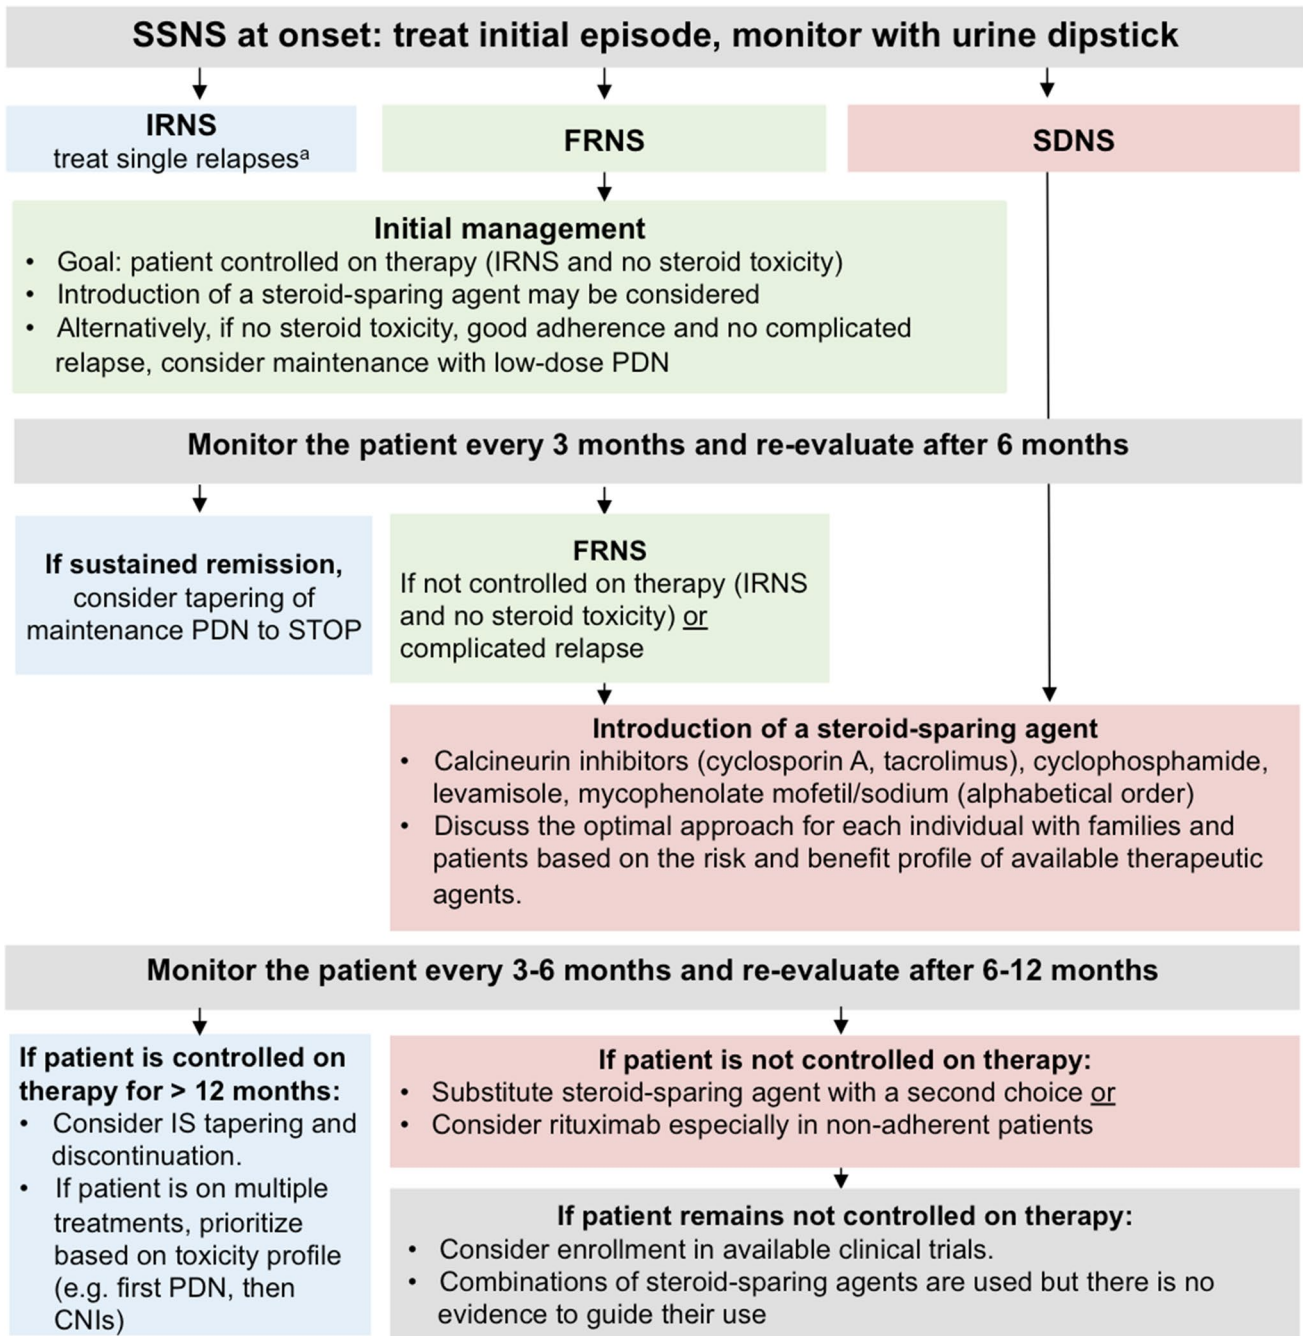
SSNS at onset: treat initial episode, monitor with urine dipstick

IRNS
treat single relapses$^a$

FRNS

SDNS

Initial management
• Goal: patient controlled on therapy (IRNS and no steroid toxicity)
• Introduction of a steroid-sparing agent may be considered
• Alternatively, if no steroid toxicity, good adherence and no complicated relapse, consider maintenance with low-dose PDN

Monitor the patient every 3 months and re-evaluate after 6 months

If sustained remission, consider tapering of maintenance PDN to STOP

FRNS
If not controlled on therapy (IRNS and no steroid toxicity) or complicated relapse

Introduction of a steroid-sparing agent
• Calcineurin inhibitors (cyclosporin A, tacrolimus), cyclophosphamide, levamisole, mycophenolate mofetil/sodium (alphabetical order)
• Discuss the optimal approach for each individual with families and patients based on the risk and benefit profile of available therapeutic agents.

Monitor the patient every 3-6 months and re-evaluate after 6-12 months

If patient is controlled on therapy for > 12 months:
• Consider IS tapering and discontinuation.
• If patient is on multiple treatments, prioritize based on toxicity profile (e.g. first PDN, then CNIs)

If patient is not controlled on therapy:
• Substitute steroid-sparing agent with a second choice or
• Consider rituximab especially in non-adherent patients

If patient remains not controlled on therapy:
• Consider enrollment in available clinical trials.
• Combinations of steroid-sparing agents are used but there is no evidence to guide their use